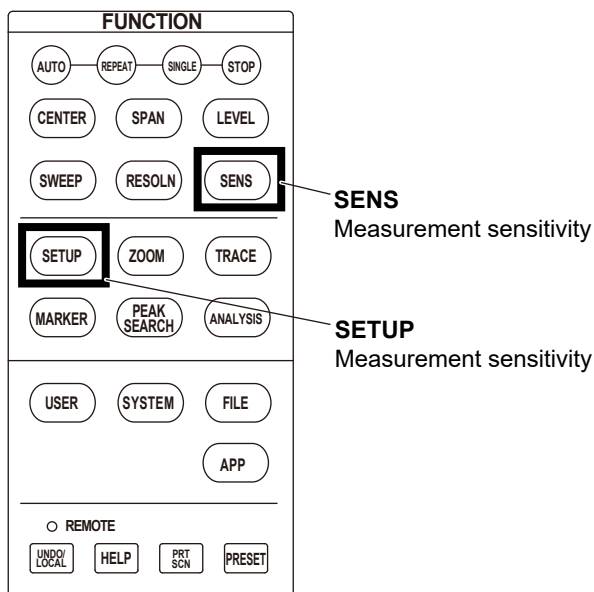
FUNCTION

AUTO REPEAT SINGLE STOP

CENTER SPAN LEVEL

SWEEP RESOLN SENS

SETUP ZOOM TRACE

MARKER PEAK SEARCH ANALYSIS

USER SYSTEM FILE

APP

REMOTE

UNDO/ LOCAL HELP PRT SCN PRESET

SENS
Measurement sensitivity

SETUP
Measurement sensitivity